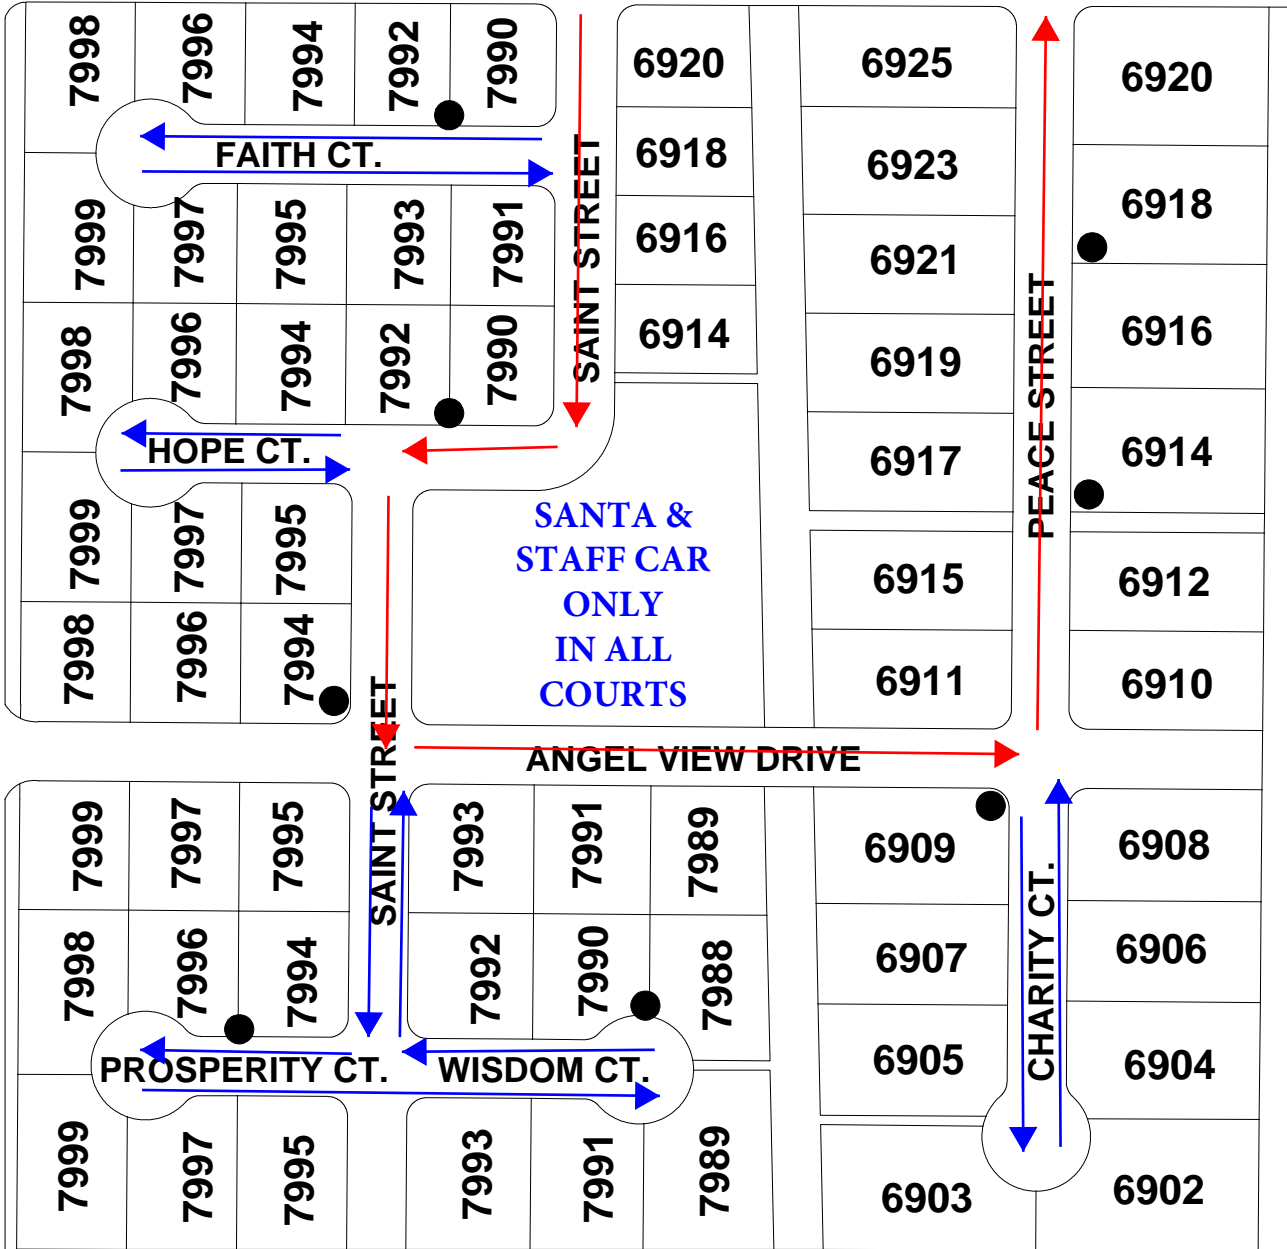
7998
7996
7994
7992
7990
FAITH CT.
7999
7997
7995
7993
7991
7998
7996
7994
7992
7990
HOPE CT.
7999
7997
7995
7998
7996
7994
SAINT STREET
6920
6918
6916
6914
6925
6923
6921
6919
6917
6915
6911
PEACE STREET
6920
6918
6916
6914
6912
6910
SANTA & STAFF CAR ONLY IN ALL COURTS
ANGEL VIEW DRIVE
SAINT STREET
7999
7997
7995
7998
7996
7994
PROSPERITY CT.
7999
7997
7995
7993
7991
7989
7992
7990
7988
WISDOM CT.
7993
7991
7989
6909
6907
6905
6903
CHARITY CT.
6908
6906
6904
6902